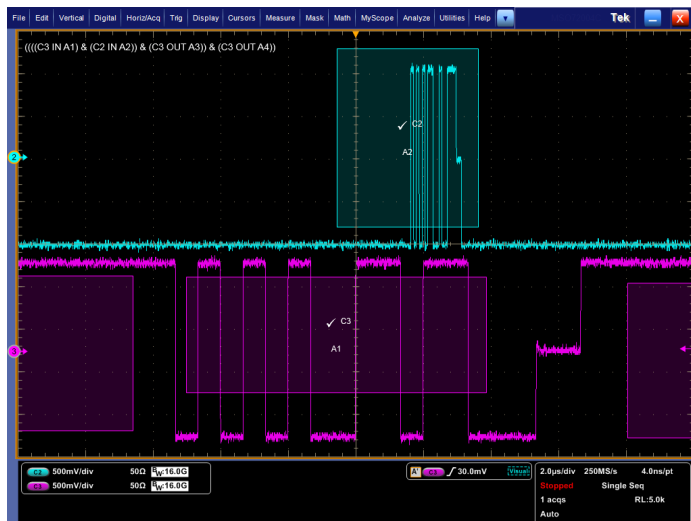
File Edit Vertical Digital Horiz/Acq Trig Display Cursors Measure Mask Math MyScope Analyze Utilities Help Tek

((((C3 IN A1) & (C2 IN A2)) & (C3 OUT A3)) & (C3 OUT A4))

✓ C2
A2

2

✓ C3
A1

1

C2 500mV/div 50Ω $B_W$:16.0G
C3 500mV/div 50Ω $B_W$:16.0G

A' C3 ∫ 30.0mV Visual

2.0µs/div 250MS/s 4.0ns/pt
Stopped Single Seq
1 acqs RL:5.0k
Auto